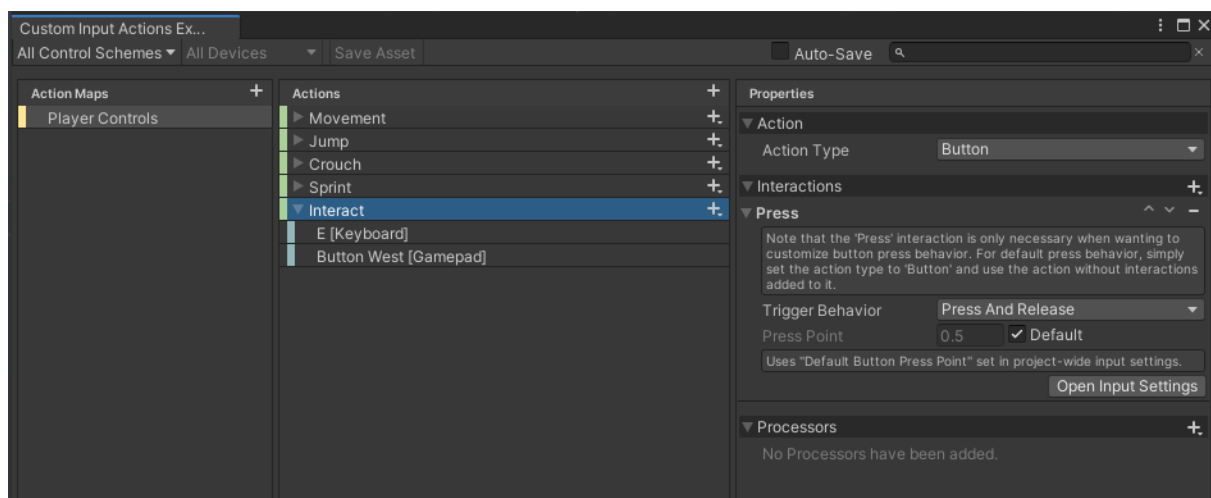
Custom Input Actions Ex...

All Control Schemes ▾ All Devices ▾ Save Asset

Auto-Save

Action Maps +

Player Controls

Actions +

Movement

Jump

Crouch

Sprint

Interact

E [Keyboard]

Button West [Gamepad]

Properties

Action

Action Type Button

Interactions

Press

Note that the 'Press' interaction is only necessary when wanting to customize button press behavior. For default press behavior, simply set the action type to 'Button' and use the action without interactions added to it.

Trigger Behavior Press And Release

Press Point 0.5 ✓ Default

Uses "Default Button Press Point" set in project-wide input settings.

Open Input Settings

Processors

No Processors have been added.